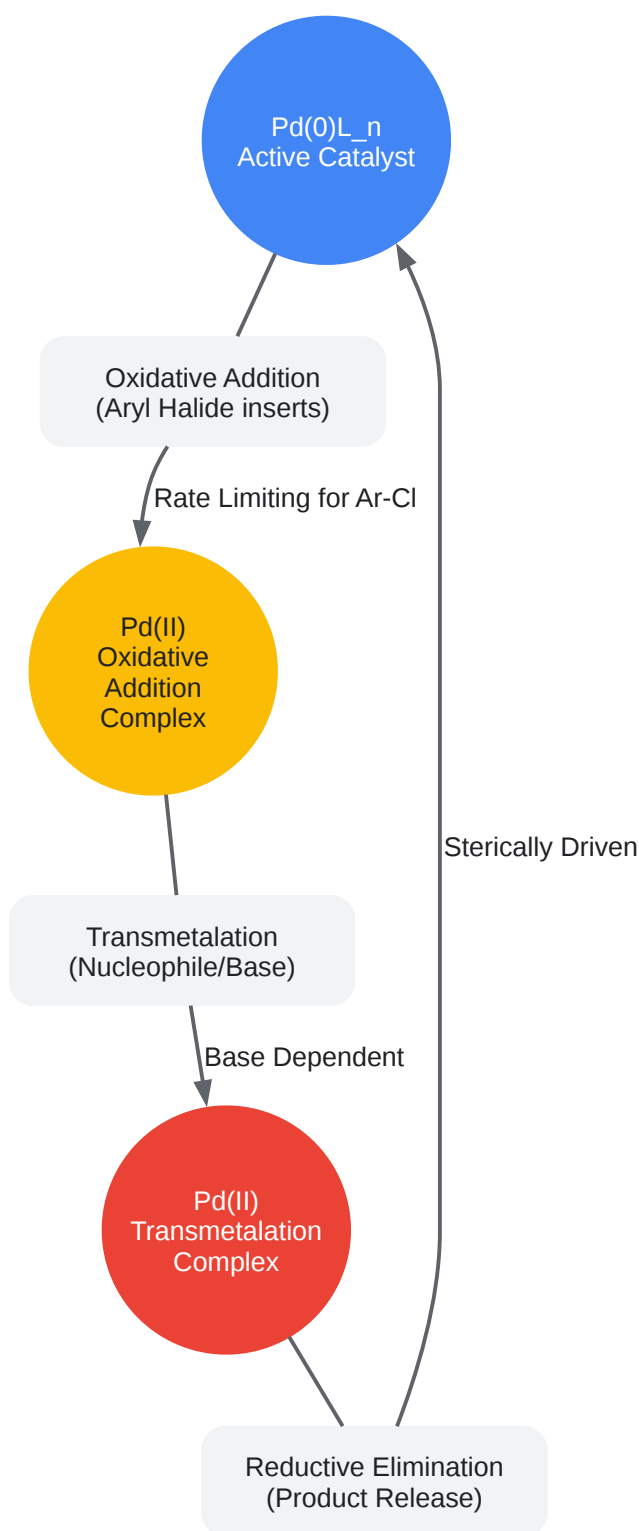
Pd(0)L_n
Active Catalyst

Oxidative Addition
(Aryl Halide inserts)

Rate Limiting for Ar-Cl

Pd(II)
Oxidative
Addition
Complex

Sterically Driven

Transmetalation
(Nucleophile/Base)

Base Dependent

Pd(II)
Transmetalation
Complex

Reductive Elimination
(Product Release)